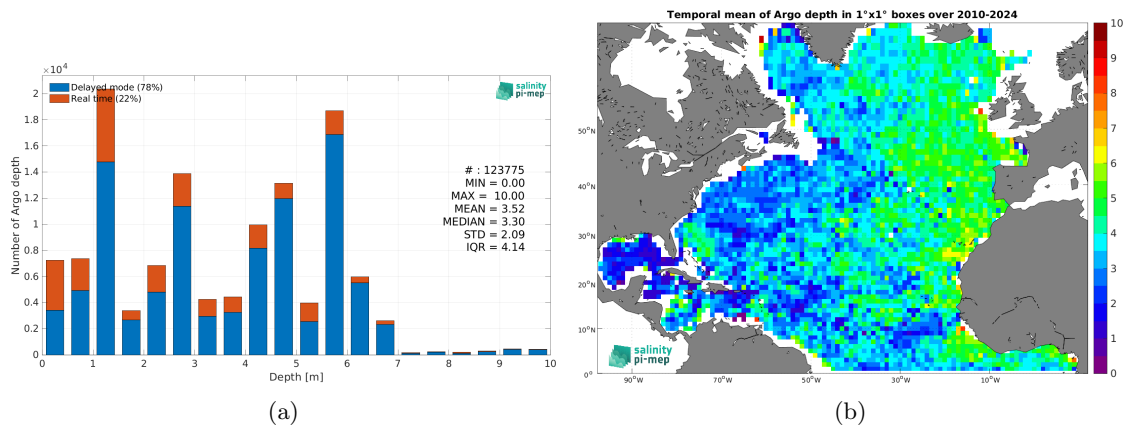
$\times10^4$

Delayed mode (78%)
Real time (22%)

salinity pi-mep

# : 123775
MIN = 0.00
MAX = 10.00
MEAN = 3.52
MEDIAN = 3.30
STD = 2.09
IQR = 4.14

Number of Argo depth

2
1.8
1.6
1.4
1.2
1
0.8
0.6
0.4
0.2
0

0 1 2 3 4 5 6 7 8 9 10

Depth [m]

(a)

Temporal mean of Argo depth in 1°x1° boxes over 2010-2024

50°N
40°N
30°N
20°N
10°N
0°

90°W 70°W 50°W 30°W 10°W

salinity pi-mep

10
9
8
7
6
5
4
3
2
1
0

(b)